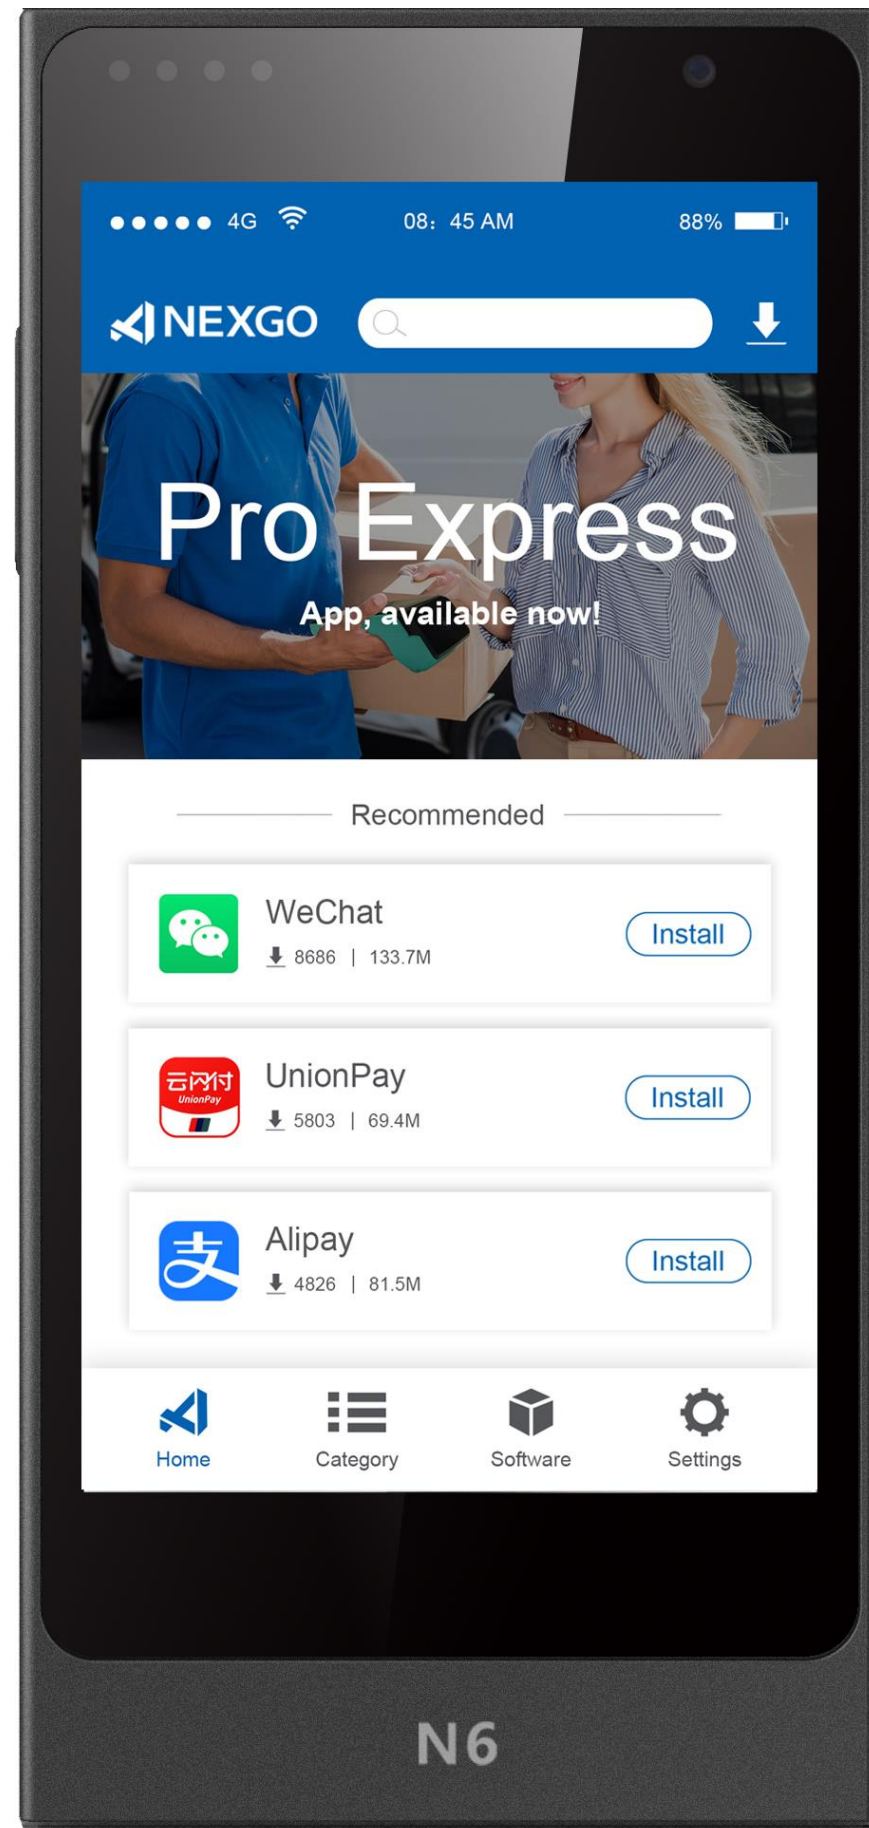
●●●●● 4G 08：45 AM 88%

NEXGO

Pro Express
App, available now!

Recommended

WeChat
8686 | 133.7M
Install

云闪付 UnionPay
UnionPay
5803 | 69.4M
Install

Alipay
4826 | 81.5M
Install

Home
Category
Software
Settings

N6